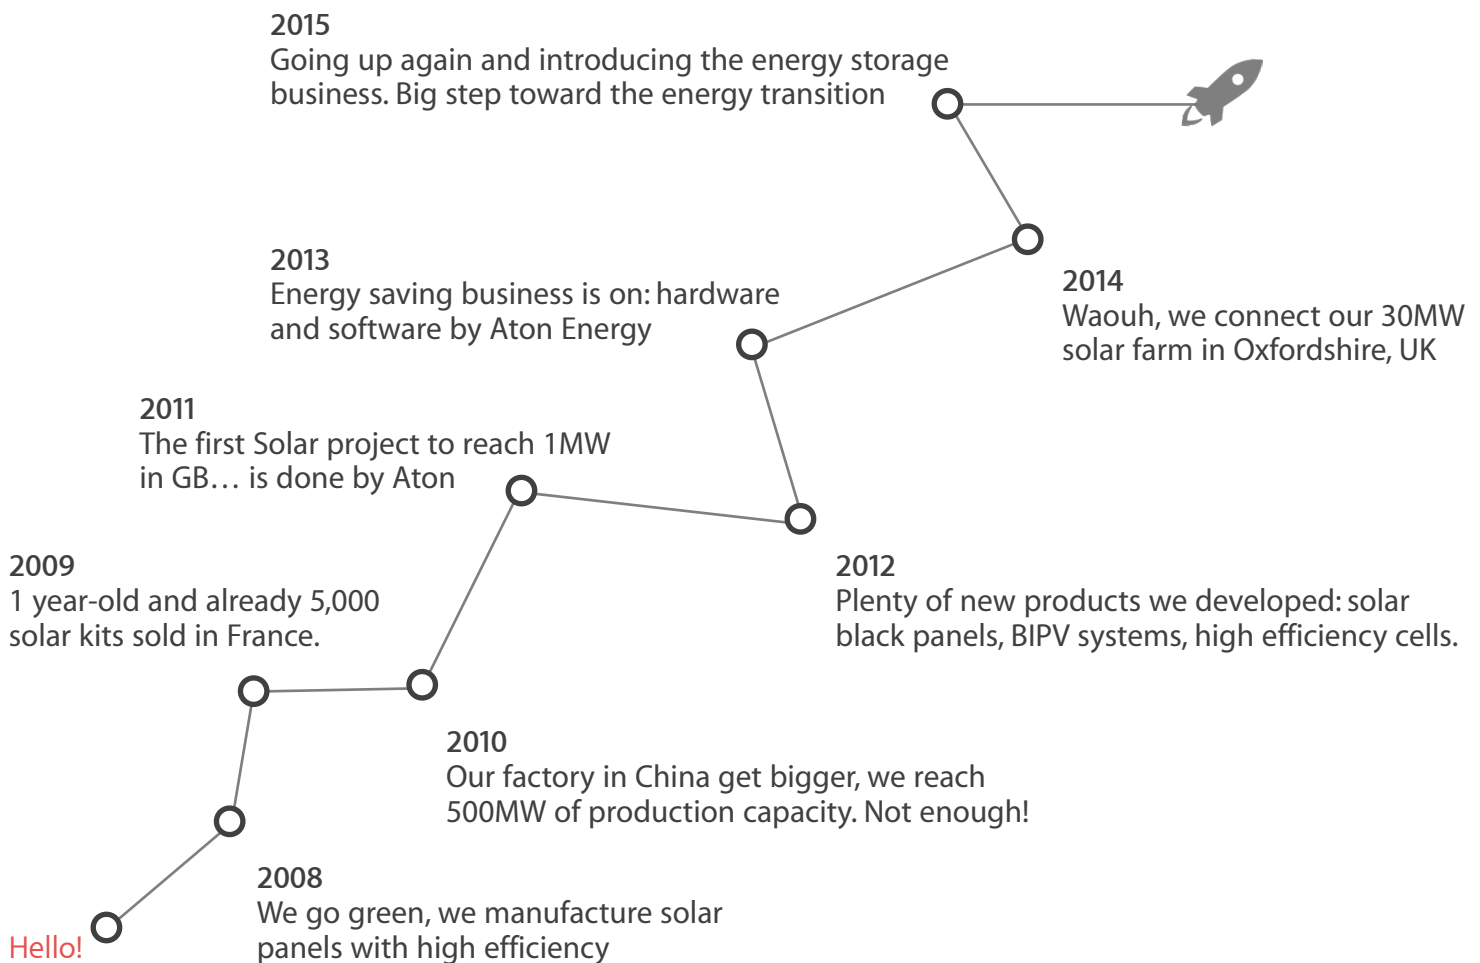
2015
Going up again and introducing the energy storage business. Big step toward the energy transition

2013
Energy saving business is on: hardware and software by Aton Energy

2014
Waouh, we connect our 30MW solar farm in Oxfordshire, UK

2011
The first Solar project to reach 1MW in GB… is done by Aton

2009
1 year-old and already 5,000 solar kits sold in France.

2012
Plenty of new products we developed: solar black panels, BIPV systems, high efficiency cells.

2010
Our factory in China get bigger, we reach 500MW of production capacity. Not enough!

2008
We go green, we manufacture solar panels with high efficiency

Hello!